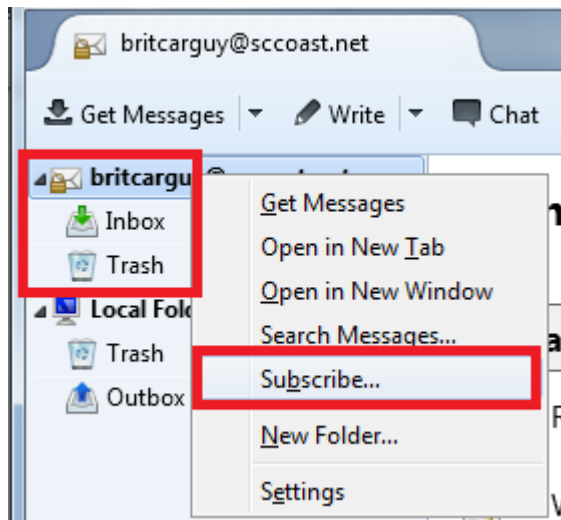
britcarguy@sccoast.net

Get Messages | Write | Chat

britcargu
Inbox
Trash
Local Fold
Trash
Outbox

Get Messages
Open in New Tab
Open in New Window
Search Messages...
Subscribe...
New Folder...
Settings